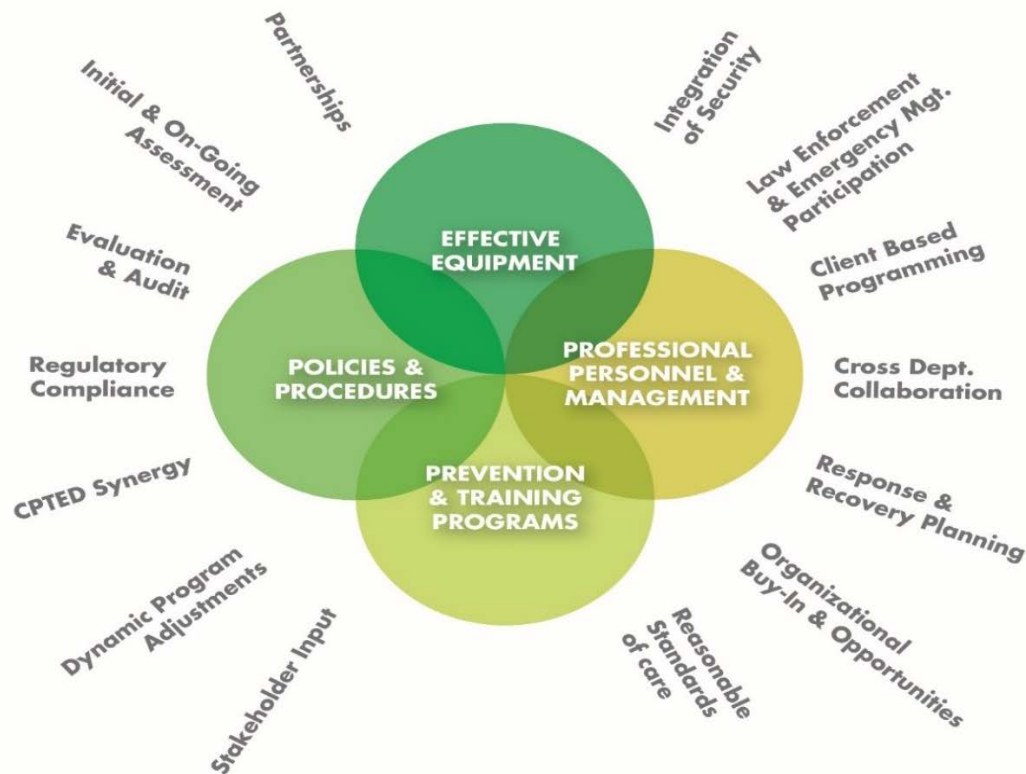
Partnerships

Integration of Security

Initial & On-Going Assessment

Law Enforcement & Emergency Mgt. Participation

Evaluation & Audit

Client Based Programming

EFFECTIVE EQUIPMENT

POLICIES & PROCEDURES

PROFESSIONAL PERSONNEL & MANAGEMENT

PREVENTION & TRAINING PROGRAMS

Regulatory Compliance

Cross Dept. Collaboration

CPTED Synergy

Response & Recovery Planning

Dynamic Program Adjustments

Organizational Buy-In & Opportunities

Stakeholder Input

Reasonable Standards of care